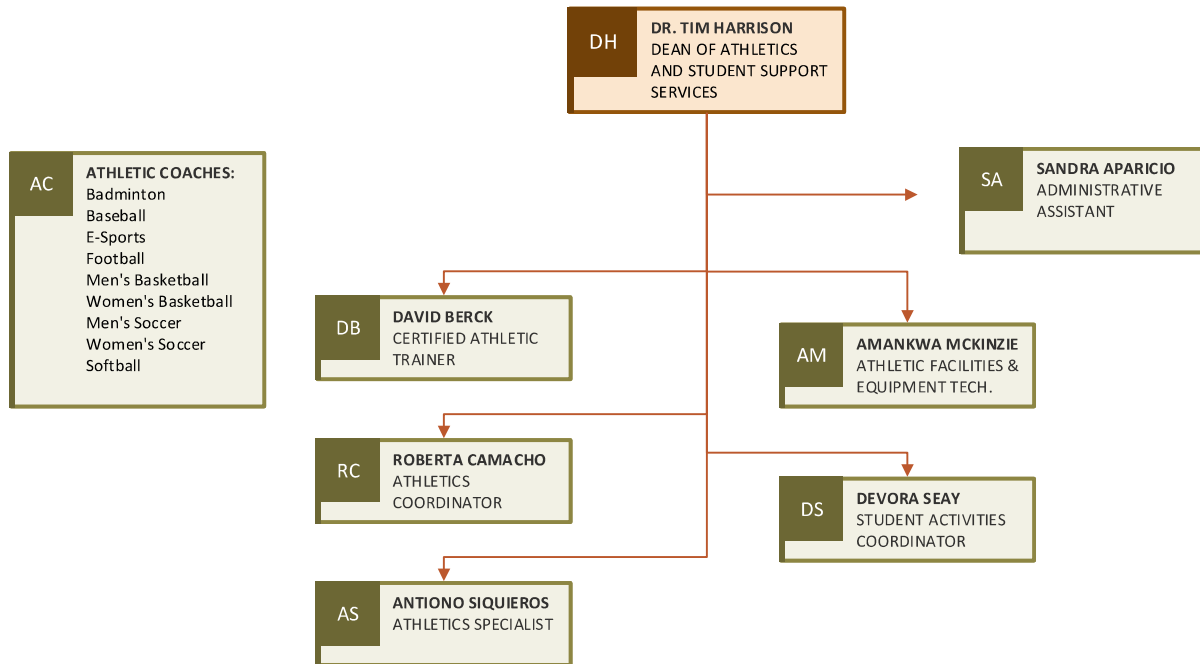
DH
DR. TIM HARRISON
DEAN OF ATHLETICS AND STUDENT SUPPORT SERVICES

AC
ATHLETIC COACHES:
Badminton
Baseball
E-Sports
Football
Men's Basketball
Women's Basketball
Men's Soccer
Women's Soccer
Softball

SA
SANDRA APARICIO
ADMINISTRATIVE ASSISTANT

DB
DAVID BERCK
CERTIFIED ATHLETIC TRAINER

AM
AMANKWA MCKINZIE
ATHLETIC FACILITIES & EQUIPMENT TECH.

RC
ROBERTA CAMACHO
ATHLETICS COORDINATOR

DS
DEVORA SEAY
STUDENT ACTIVITIES COORDINATOR

AS
ANTIONO SIQUIEROS
ATHLETICS SPECIALIST